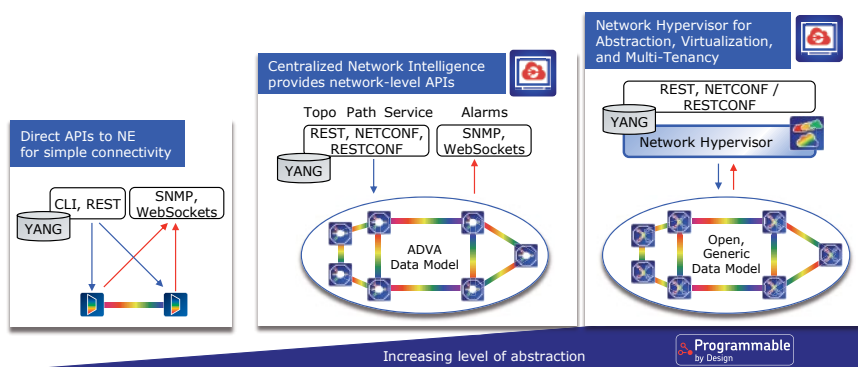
Direct APIs to NE for simple connectivity

CLI, REST

SNMP, WebSockets

YANG

Centralized Network Intelligence provides network-level APIs

Topo Path Service

Alarms

REST, NETCONF, RESTCONF

SNMP, WebSockets

YANG

ADVA Data Model

Network Hypervisor for Abstraction, Virtualization, and Multi-Tenancy

REST, NETCONF / RESTCONF

YANG

Network Hypervisor

Open, Generic Data Model

Increasing level of abstraction

Programmable by Design